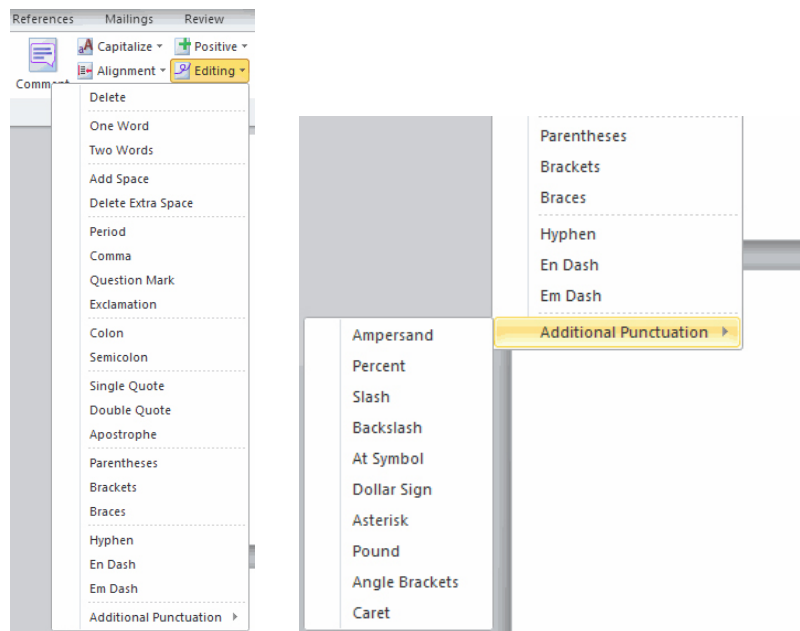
References Mailings Review

Comment

Capitalize

Positive

Alignment

Editing

Delete

One Word

Two Words

Add Space

Delete Extra Space

Period

Comma

Question Mark

Exclamation

Colon

Semicolon

Single Quote

Double Quote

Apostrophe

Parentheses

Brackets

Braces

Hyphen

En Dash

Em Dash

Additional Punctuation

Parentheses

Brackets

Braces

Hyphen

En Dash

Em Dash

Additional Punctuation

Ampersand

Percent

Slash

Backslash

At Symbol

Dollar Sign

Asterisk

Pound

Angle Brackets

Caret